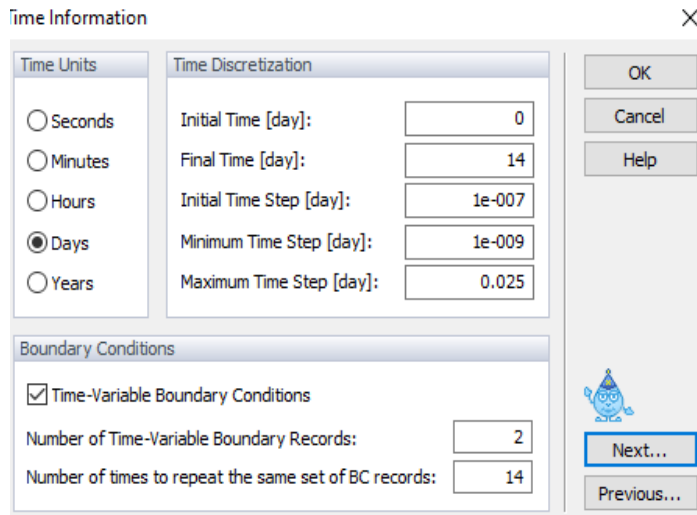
Time Information

Time Units

Seconds

Minutes

Hours

Days

Years

Time Discretization

Initial Time [day]: 0

Final Time [day]: 14

Initial Time Step [day]: 1e-007

Minimum Time Step [day]: 1e-009

Maximum Time Step [day]: 0.025

OK

Cancel

Help

Boundary Conditions

Time-Variable Boundary Conditions

Number of Time-Variable Boundary Records: 2

Number of times to repeat the same set of BC records: 14

Next...

Previous...